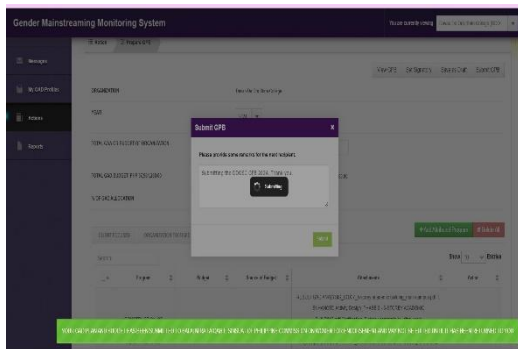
Gender Mainstreaming Monitoring System

You are currently viewing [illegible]

Messages

My GAD Profile

Actions

Reports

Actions

Program GPB

ORGANIZATION

YEAR

TOTAL GAA OF AGENCY/ORGANIZATION

TOTAL GAD BUDGET PER GPB

% OF GAD ALLOCATION

View GPB

Submit GPB

Please provide some remarks for the next endpoint.

Submitting the CCEC GPB 2024. Thank you.

Submitting

Submit

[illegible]

Show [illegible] Entries

Program

Budget

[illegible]

Attachments

Action

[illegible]